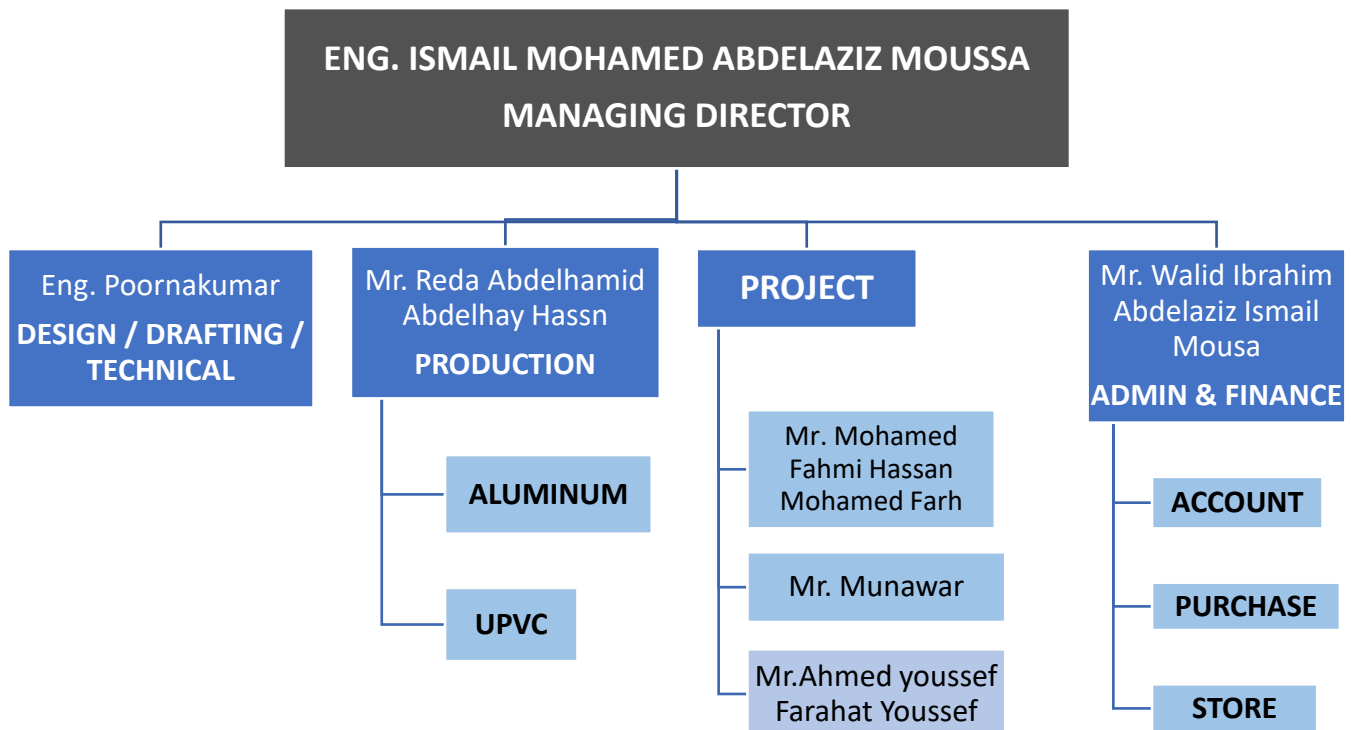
ENG. ISMAIL MOHAMED ABDELAZIZ MOUSSA
MANAGING DIRECTOR

Eng. Poornakumar
DESIGN / DRAFTING / TECHNICAL

Mr. Reda Abdelhamid Abdelhay Hassn
PRODUCTION

ALUMINUM

UPVC

PROJECT

Mr. Mohamed Fahmi Hassan Mohamed Farh

Mr. Munawar

Mr.Ahmed youssef Farahat Youssef

Mr. Walid Ibrahim Abdelaziz Ismail Mousa
ADMIN & FINANCE

ACCOUNT

PURCHASE

STORE